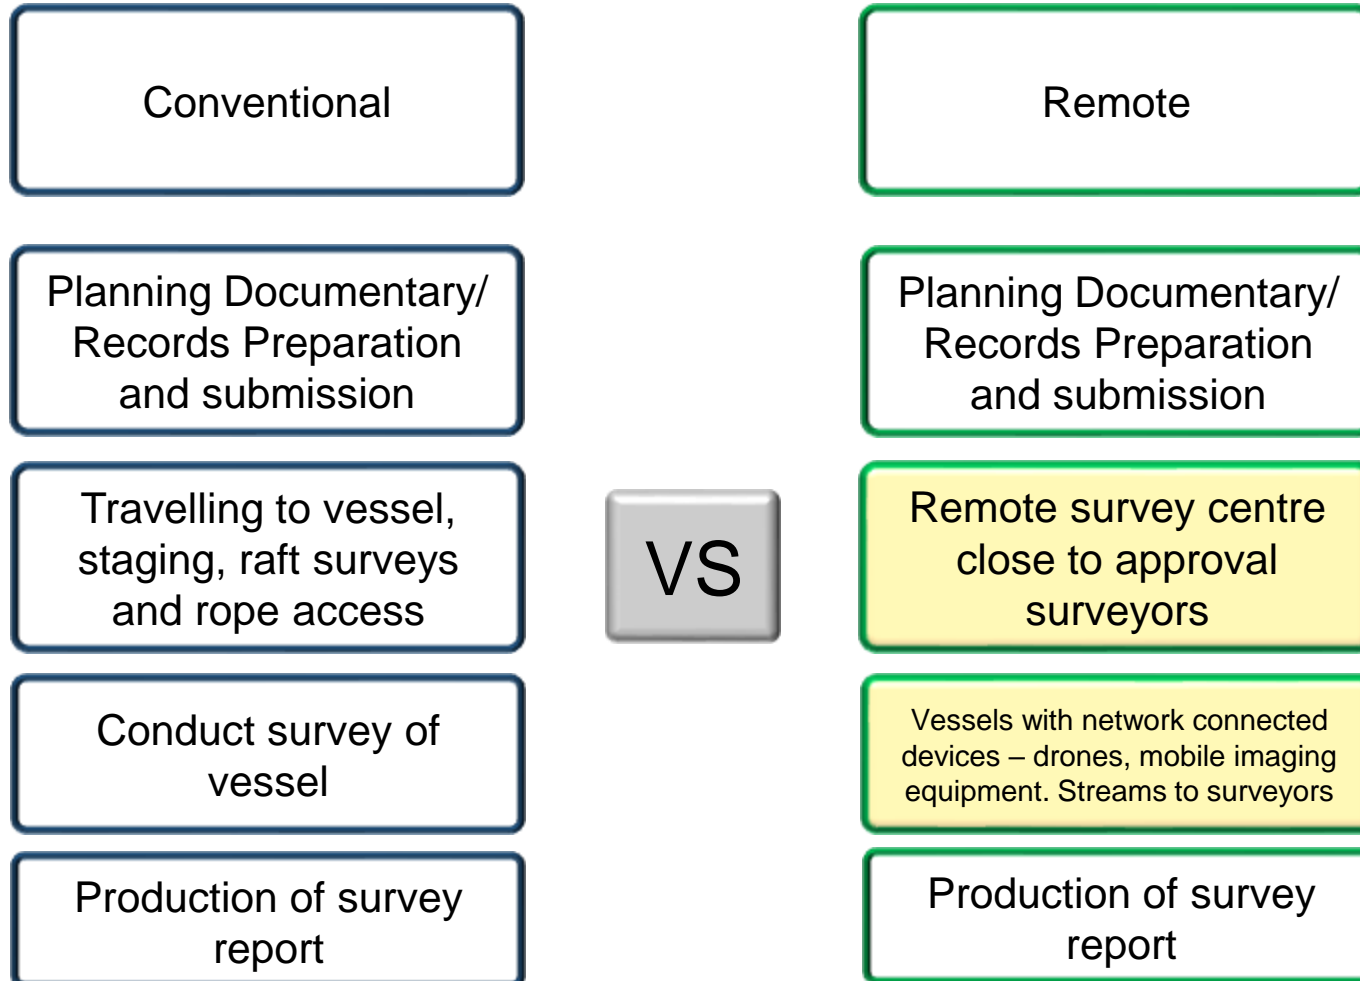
Conventional

Planning Documentary/ Records Preparation and submission

Travelling to vessel, staging, raft surveys and rope access

Conduct survey of vessel

Production of survey report

VS

Remote

Planning Documentary/ Records Preparation and submission

Remote survey centre close to approval surveyors

Vessels with network connected devices – drones, mobile imaging equipment. Streams to surveyors

Production of survey report